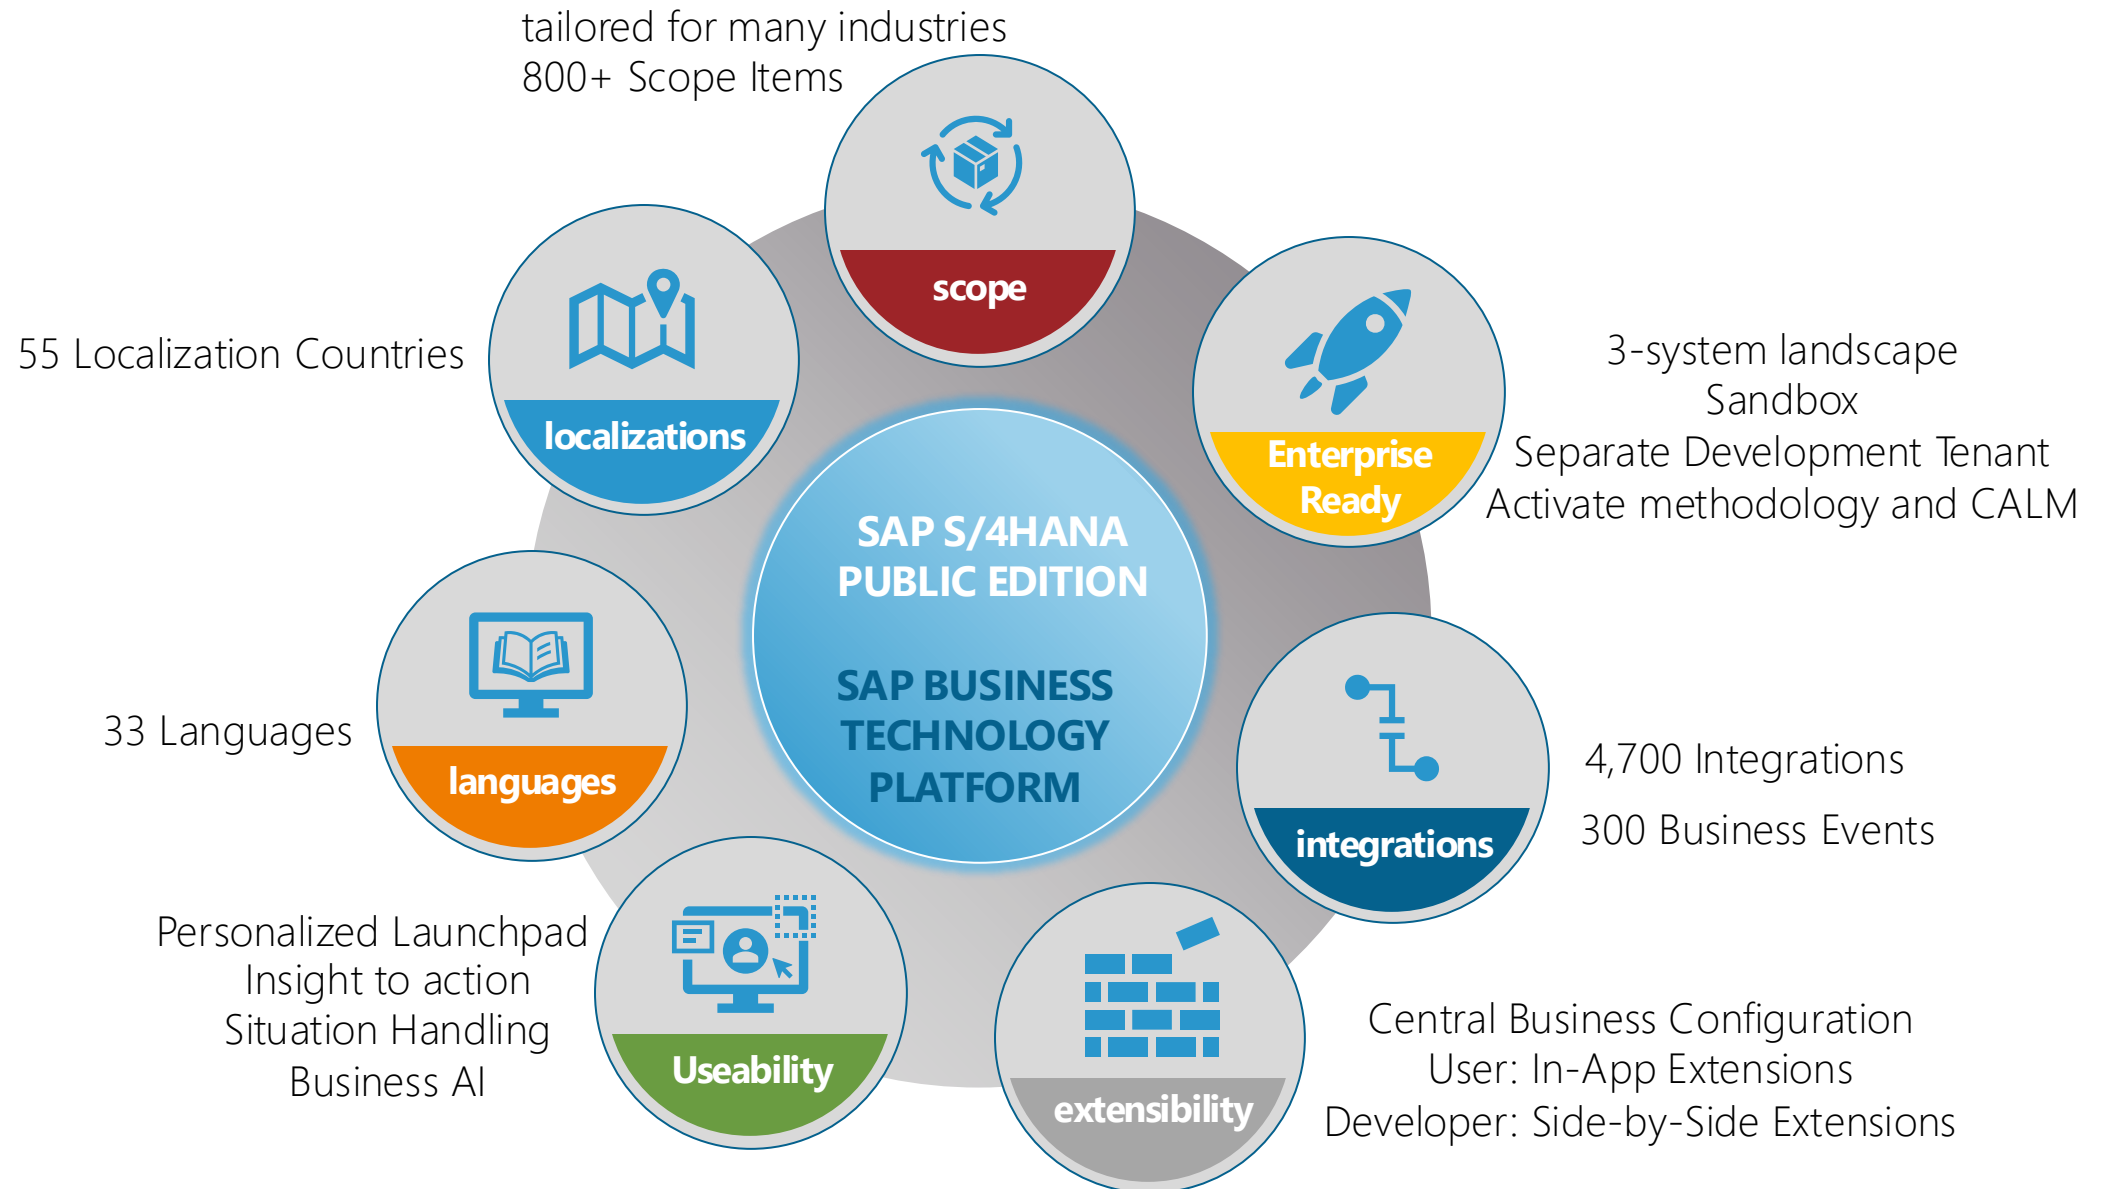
tailored for many industries
800+ Scope Items

scope

55 Localization Countries

localizations

Enterprise Ready

3-system landscape
Sandbox
Separate Development Tenant
Activate methodology and CALM

SAP S/4HANA PUBLIC EDITION

SAP BUSINESS TECHNOLOGY PLATFORM

33 Languages

languages

integrations

4,700 Integrations

300 Business Events

Personalized Launchpad
Insight to action
Situation Handling
Business AI

Useability

extensibility

Central Business Configuration
User: In-App Extensions
Developer: Side-by-Side Extensions